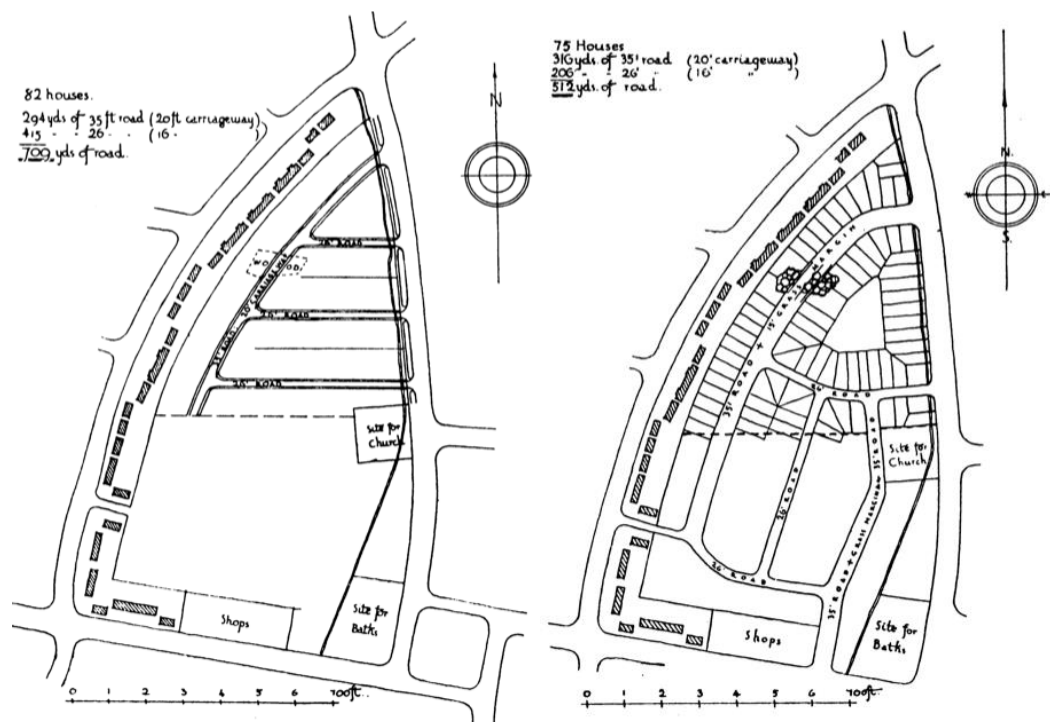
82 houses.
294 yds of 35ft road (20ft carriageway)
415 - - 26 - (16 - )
709 yds of road.

N

26' ROAD
40' ROAD
26' ROAD
26' ROAD

Site for Church

Shops

Site for Baths

0 1 2 3 4 5 6 700ft.

75 Houses
316 yds of 35' road (20' carriageway)
206 - - 26' - (16' " )
512 yds. of road.

N.
S.

35' ROAD + 15' GRASS VERGE
26' ROAD
35' ROAD
35' ROAD
26' ROAD
35' ROAD + GRASS MARGIN

Site for Church

Shops

Site for Baths

0 1 2 3 4 5 6 700ft.